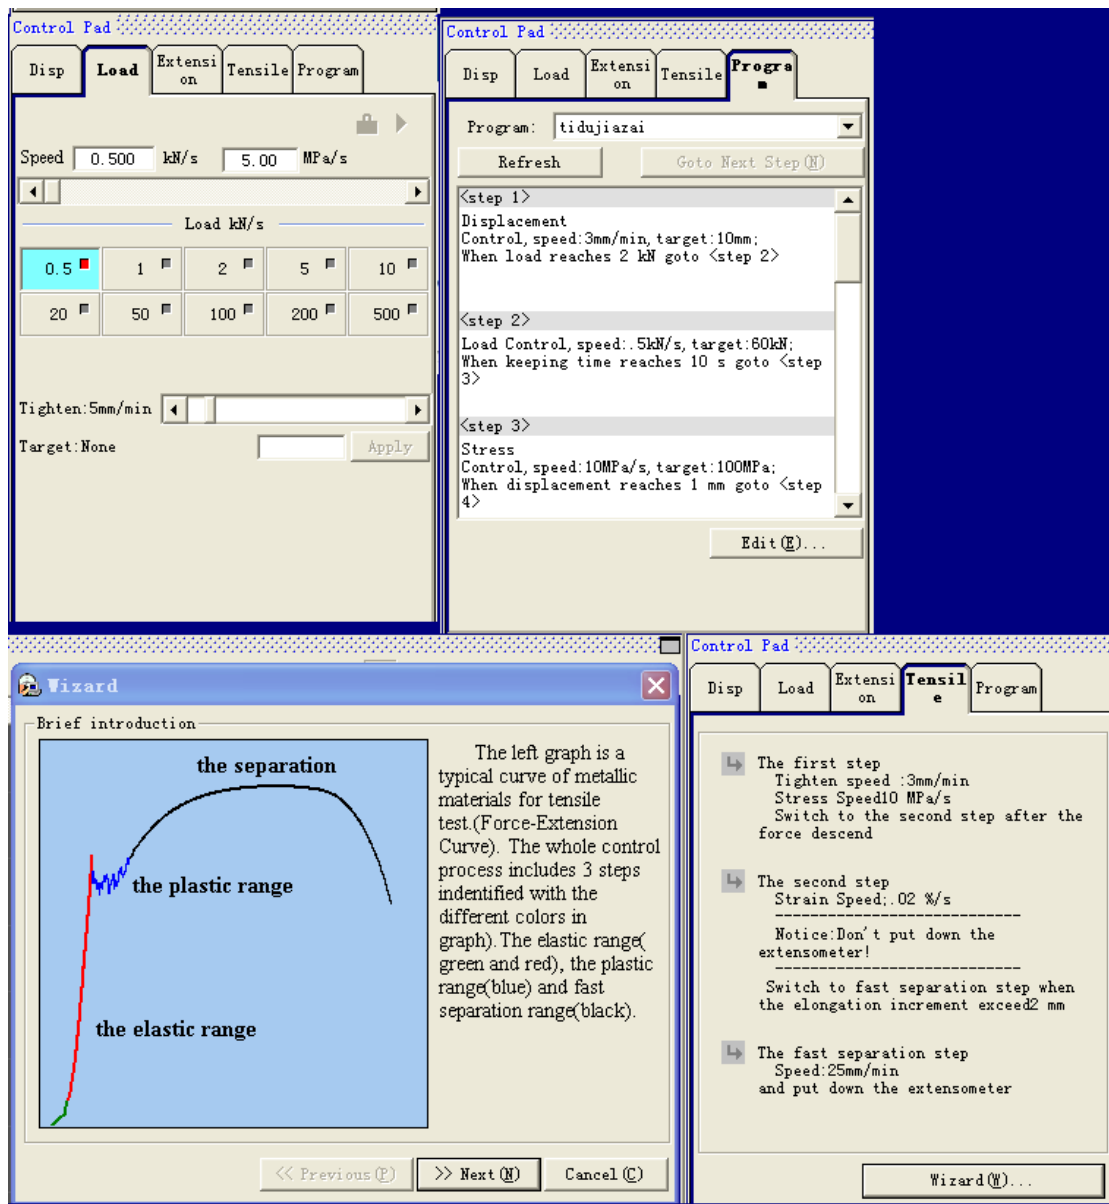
Control Pad

Disp | Load | Extension | Tensile | Program

Speed 0.500 kN/s 5.00 MPa/s

Load kN/s

| 0.5 | 1 | 2 | 5 | 10 |
|---|---|---|---|---|
| 20 | 50 | 100 | 200 | 500 |

Tighten:5mm/min

Target:None Apply

Control Pad

Disp | Load | Extension | Tensile | Program

Program: tidujiazai

Refresh Goto Next Step(N)

<step 1>
Displacement
Control, speed:3mm/min, target:10mm;
When load reaches 2 kN goto <step 2>

<step 2>
Load Control, speed:.5kN/s, target:60kN;
When keeping time reaches 10 s goto <step 3>

<step 3>
Stress
Control, speed:10MPa/s, target:100MPa;
When displacement reaches 1 mm goto <step 4>

Edit(E)...

Wizard

Brief introduction

the separation

the plastic range

the elastic range

The left graph is a typical curve of metallic materials for tensile test.(Force-Extension Curve). The whole control process includes 3 steps indentified with the different colors in graph).The elastic range( green and red), the plastic range(blue) and fast separation range(black).

<< Previous(P) >> Next(N) Cancel(C)

Control Pad

Disp | Load | Extension | Tensile | Program

The first step
Tighten speed :3mm/min
Stress Speed10 MPa/s
Switch to the second step after the force descend

The second step
Strain Speed:.02 %/s
----------------------------
Notice:Don't put down the extensometer!
----------------------------
Switch to fast separation step when the elongation increment exceed2 mm

The fast separation step
Speed:25mm/min
and put down the extensometer

Wizard(W)...